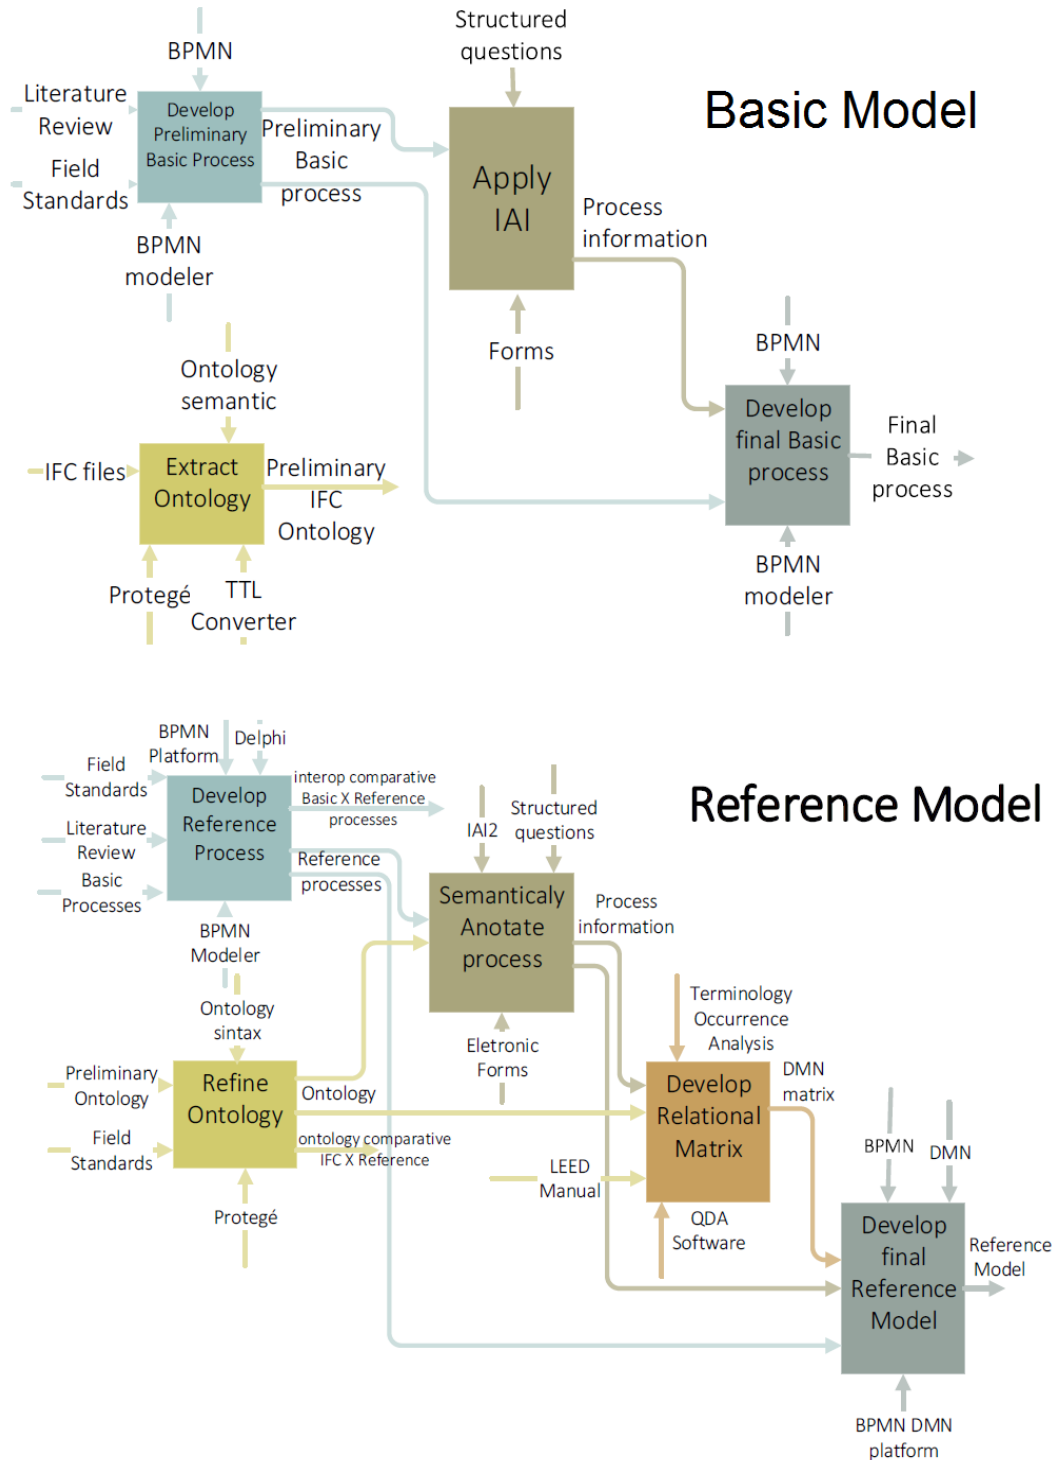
BPMN

Structured questions

Basic Model

Literature Review

Develop Preliminary Basic Process

Preliminary Basic process

Field Standards

Apply IAI

Process information

BPMN modeler

Forms

BPMN

Ontology semantic

IFC files

Extract Ontology

Preliminary IFC Ontology

Develop final Basic process

Final Basic process

Protegé

TTL Converter

BPMN modeler

BPMN Platform

Delphi

Reference Model

Field Standards

Develop Reference Process

interop comparative Basic X Reference processes

IAI2

Structured questions

Literature Review

Reference processes

Basic Processes

Semanticaly Anotate process

Process information

BPMN Modeler

Ontology sintax

Terminology Occurrence Analysis

Eletronic Forms

Preliminary Ontology

Refine Ontology

Ontology

Develop Relational Matrix

DMN matrix

Field Standards

ontology comparative IFC X Reference

LEED Manual

BPMN

DMN

QDA Software

Protegé

Develop final Reference Model

Reference Model

BPMN DMN platform